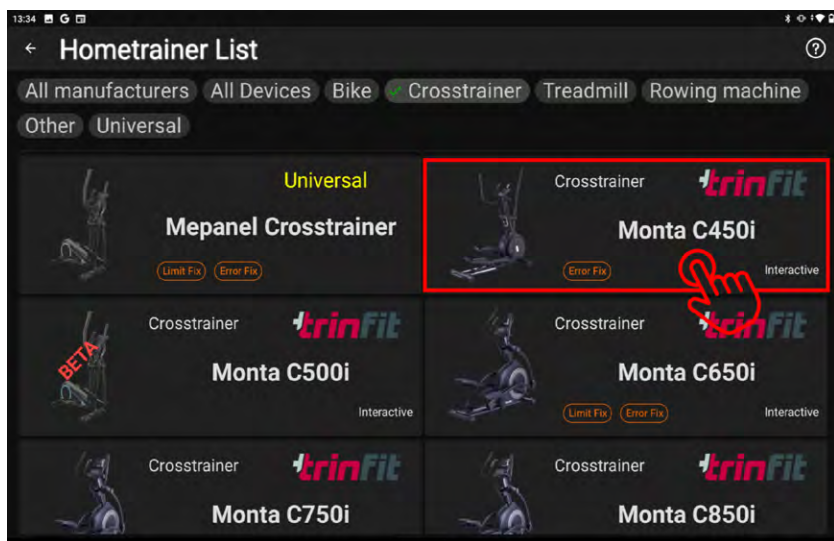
13:34

← Hometrainer List ?

All manufacturers All Devices Bike Crosstrainer Treadmill Rowing machine Other Universal

Universal
Mepanel Crosstrainer
Limit Fix Error Fix

Crosstrainer trinfit
Monta C450i
Error Fix Interactive

BETA
Crosstrainer trinfit
Monta C500i
Interactive

Crosstrainer trinfit
Monta C650i
Limit Fix Error Fix Interactive

Crosstrainer trinfit
Monta C750i

Crosstrainer trinfit
Monta C850i